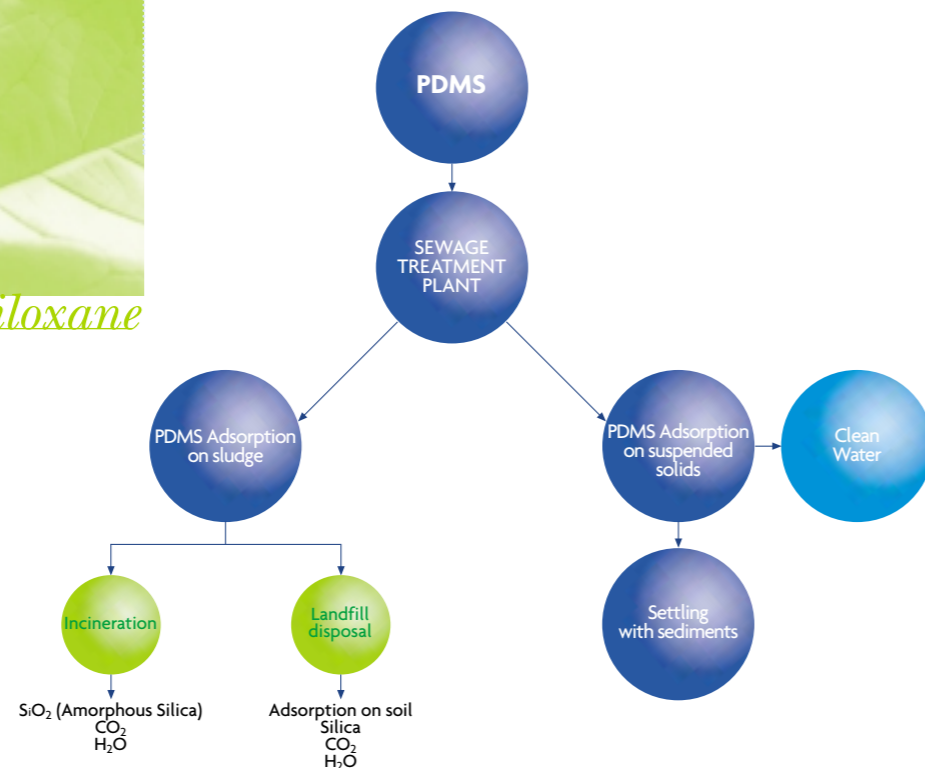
loxane

PDMS

SEWAGE TREATMENT PLANT

PDMS Adsorption on sludge

PDMS Adsorption on suspended solids

Clean Water

Incineration

Landfill disposal

Settling with sediments

$SiO_2$ (Amorphous Silica)
$CO_2$
$H_2O$

Adsorption on soil
Silica
$CO_2$
$H_2O$